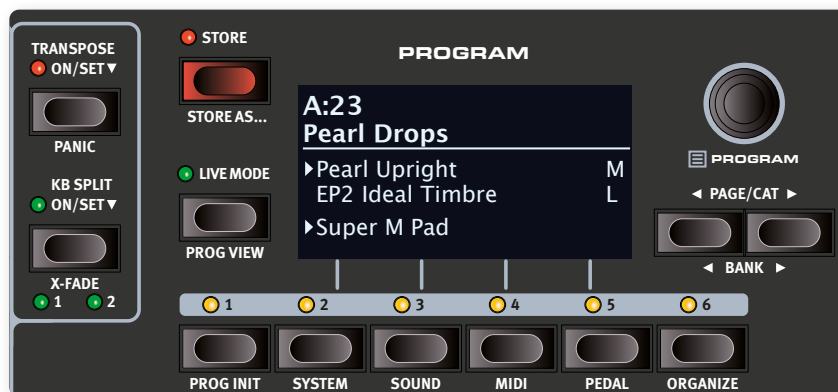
TRANSPOSE
ON/SET▼

PANIC

KB SPLIT
ON/SET▼

X-FADE
1 2

STORE

STORE AS...

LIVE MODE

PROG VIEW

PROGRAM

A:23
Pearl Drops
▸Pearl Upright M
EP2 Ideal Timbre L
▸Super M Pad

PROGRAM

◂ PAGE/CAT ▸

◂ BANK ▸

1 2 3 4 5 6

PROG INIT SYSTEM SOUND MIDI PEDAL ORGANIZE